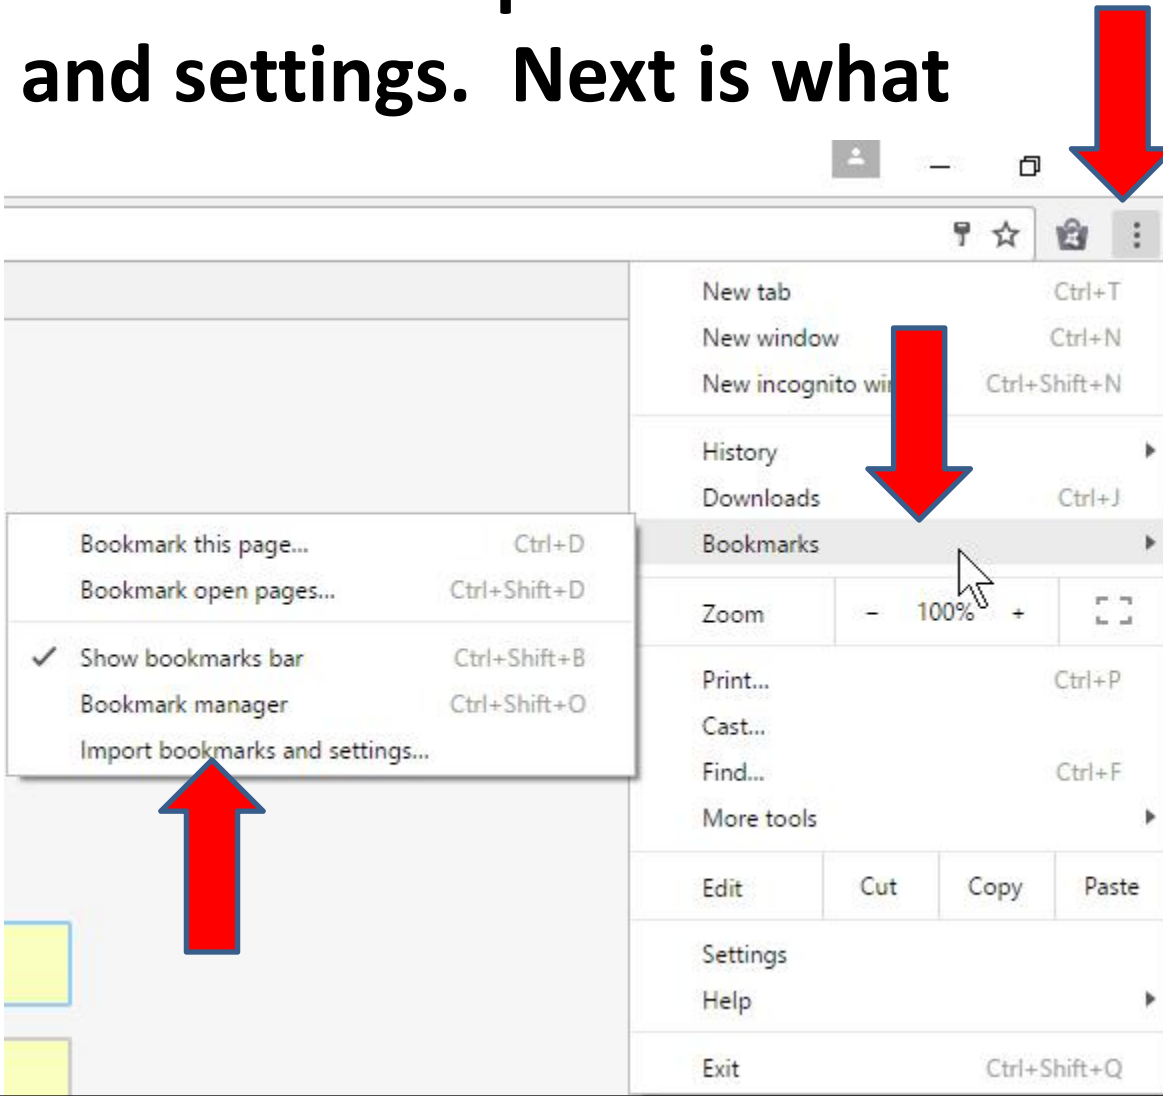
and settings. Next is what

New tab Ctrl+T
New window Ctrl+N
New incognito wi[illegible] Ctrl+Shift+N

History
Downloads Ctrl+J
Bookmarks

Zoom – 100% +

Print... Ctrl+P
Cast...
Find... Ctrl+F
More tools

Edit Cut Copy Paste

Settings
Help

Exit Ctrl+Shift+Q

Bookmark this page... Ctrl+D
Bookmark open pages... Ctrl+Shift+D

✓ Show bookmarks bar Ctrl+Shift+B
Bookmark manager Ctrl+Shift+O
Import bookmarks and settings...